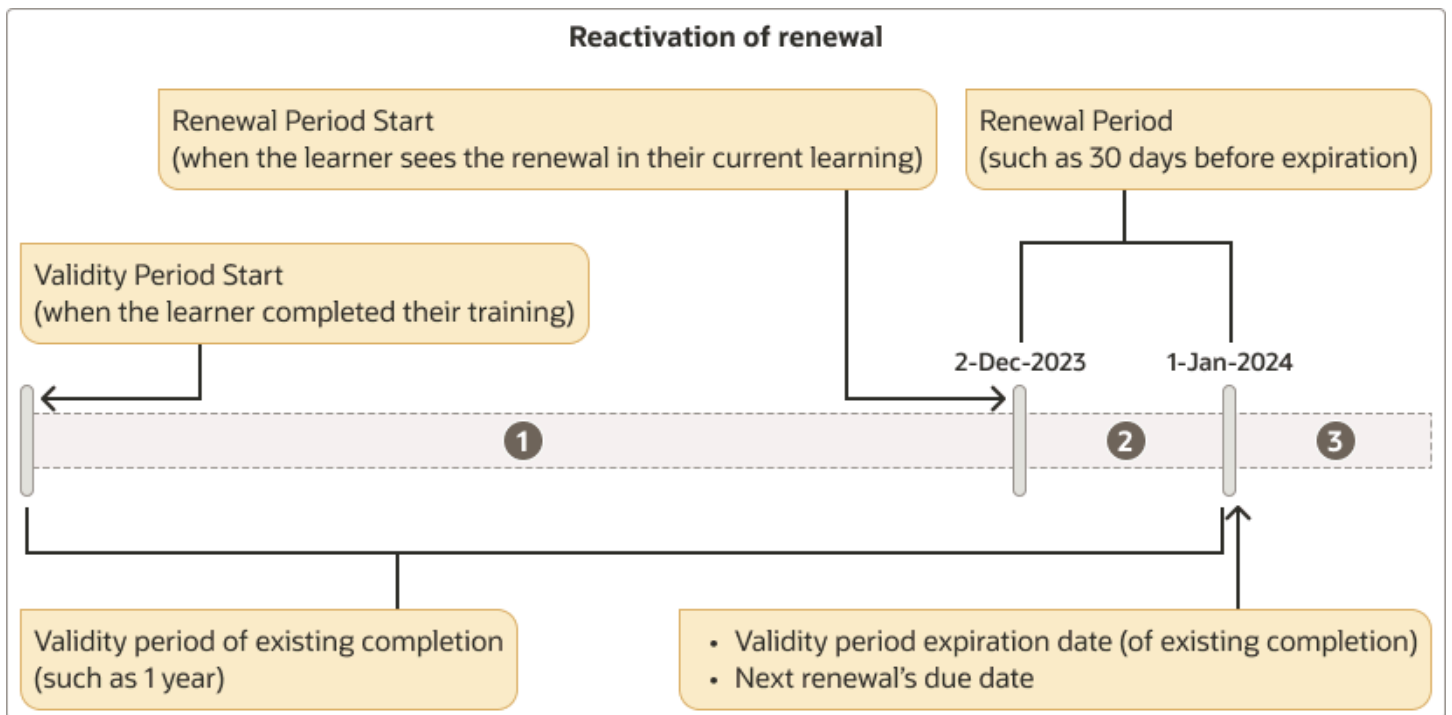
Reactivation of renewal

Renewal Period Start
(when the learner sees the renewal in their current learning)

Renewal Period
(such as 30 days before expiration)

Validity Period Start
(when the learner completed their training)

2-Dec-2023

1-Jan-2024

1

2

3

Validity period of existing completion
(such as 1 year)

• Validity period expiration date (of existing completion)
• Next renewal's due date